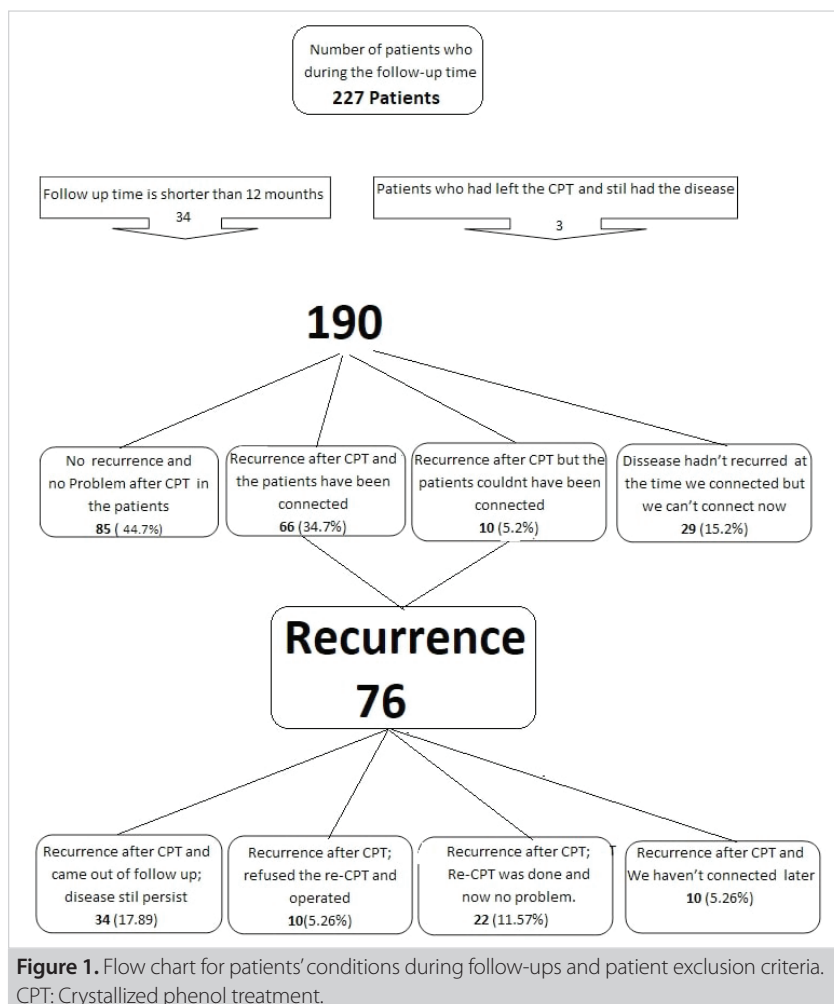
Number of patients who during the follow-up time
**227 Patients**

Follow up time is shorter than 12 mounths
34

Patients who had left the CPT and stil had the disease
3

**190**

No recurrence and no Problem after CPT in the patients
**85** ( 44.7%)

Recurrence after CPT and the patients have been connected
**66** (34.7%)

Recurrence after CPT but the patients couldnt have been connected
**10** (5.2%)

Dissease hadn't recurred at the time we connected but we can't connect now
**29** (15.2%)

**Recurrence 76**

Recurrence after CPT and came out of follow up; disease stil persist
**34** (17.89)

Recurrence after CPT; refused the re-CPT and operated
**10**(5.26%)

Recurrence after CPT; Re-CPT was done and now no problem.
**22** (11.57%)

Recurrence after CPT and We haven't connected later
**10** (5.26%)

**Figure 1.** Flow chart for patients' conditions during follow-ups and patient exclusion criteria. CPT: Crystallized phenol treatment.